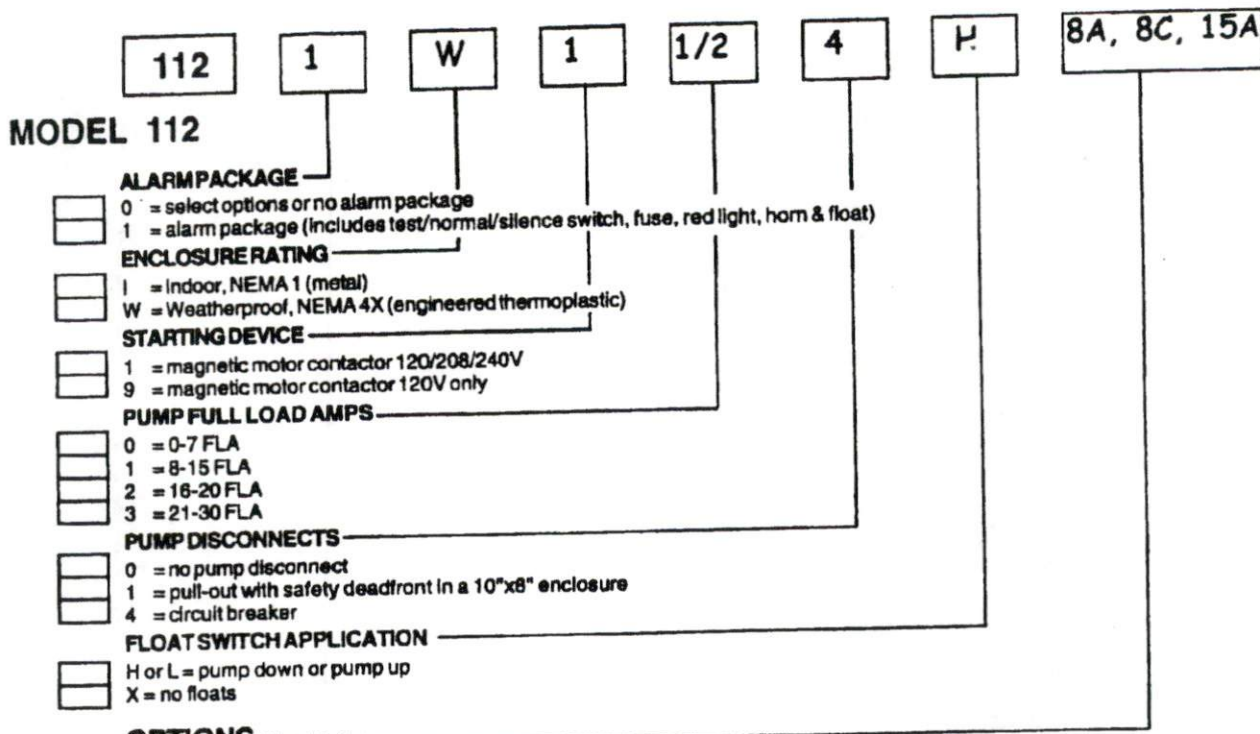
112 1 W 1 1/2 4 H 8A, 8C, 15A

MODEL 112

ALARM PACKAGE
0 = select options or no alarm package
1 = alarm package (includes test/normal/silence switch, fuse, red light, horn & float)

ENCLOSURE RATING
I = Indoor, NEMA 1 (metal)
W = Weatherproof, NEMA 4X (engineered thermoplastic)

STARTING DEVICE
1 = magnetic motor contactor 120/208/240V
9 = magnetic motor contactor 120V only

PUMP FULL LOAD AMPS
0 = 0-7 FLA
1 = 8-15 FLA
2 = 16-20 FLA
3 = 21-30 FLA

PUMP DISCONNECTS
0 = no pump disconnect
1 = pull-out with safety deadfront in a 10"x8" enclosure
4 = circuit breaker

FLOAT SWITCH APPLICATION
H or L = pump down or pump up
X = no floats

OPTIONS